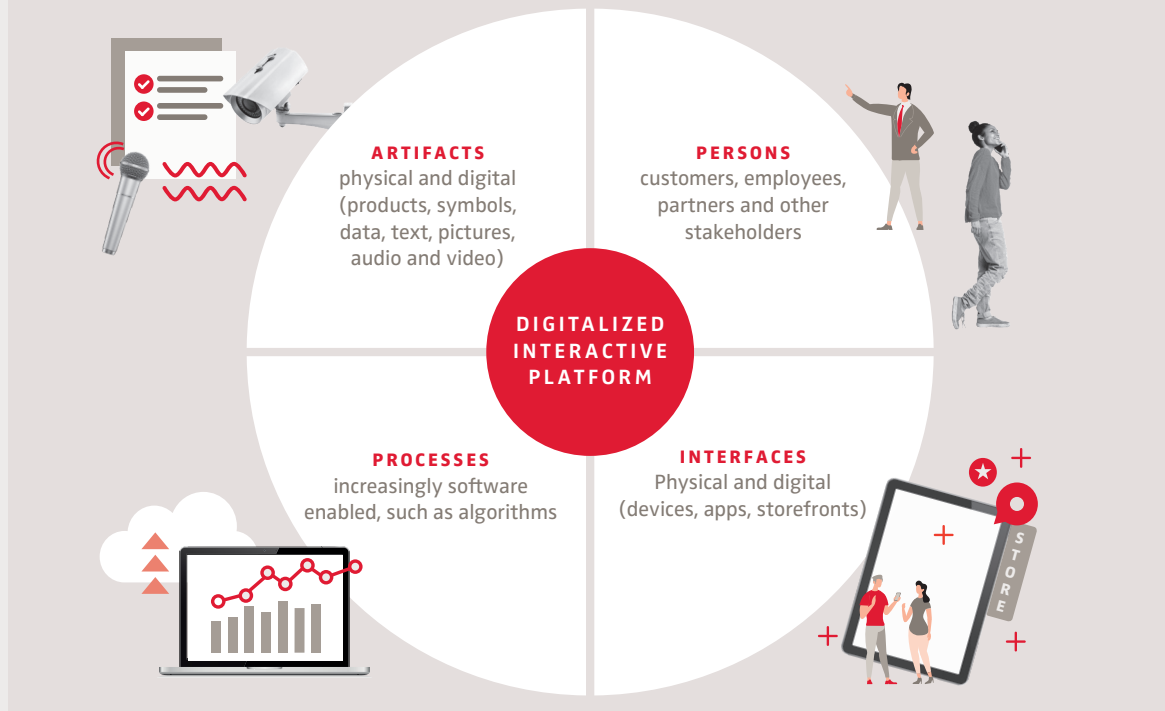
ARTIFACTS
physical and digital (products, symbols, data, text, pictures, audio and video)

PERSONS
customers, employees, partners and other stakeholders

DIGITALIZED INTERACTIVE PLATFORM

PROCESSES
increasingly software enabled, such as algorithms

INTERFACES
Physical and digital (devices, apps, storefronts)

STORE